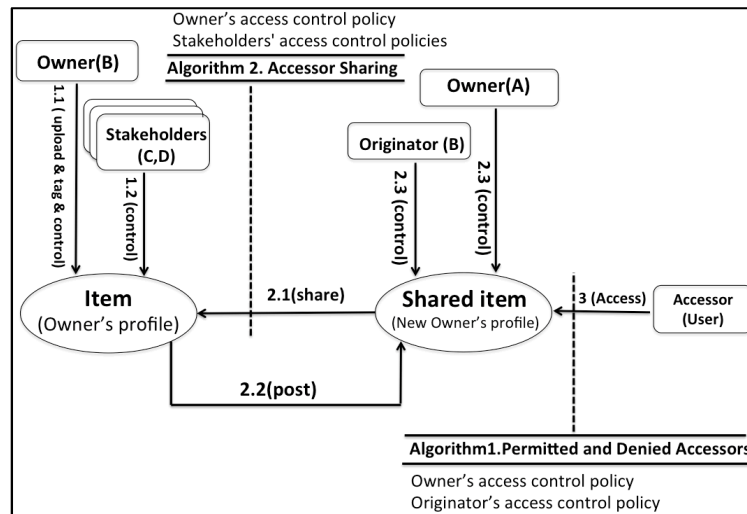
Owner's access control policy
Stakeholders' access control policies
Algorithm 2. Accessor Sharing

Owner(B)

1.1 ( upload & tag & control)

Stakeholders (C,D)

1.2 (control)

Owner(A)

Originator (B)

2.3 (control)

2.3 (control)

Item
(Owner's profile)

2.1(share)

Shared item
(New Owner's profile)

3 (Access)

Accessor
(User)

2.2(post)

Algorithm1.Permitted and Denied Accessors

Owner's access control policy
Originator's access control policy